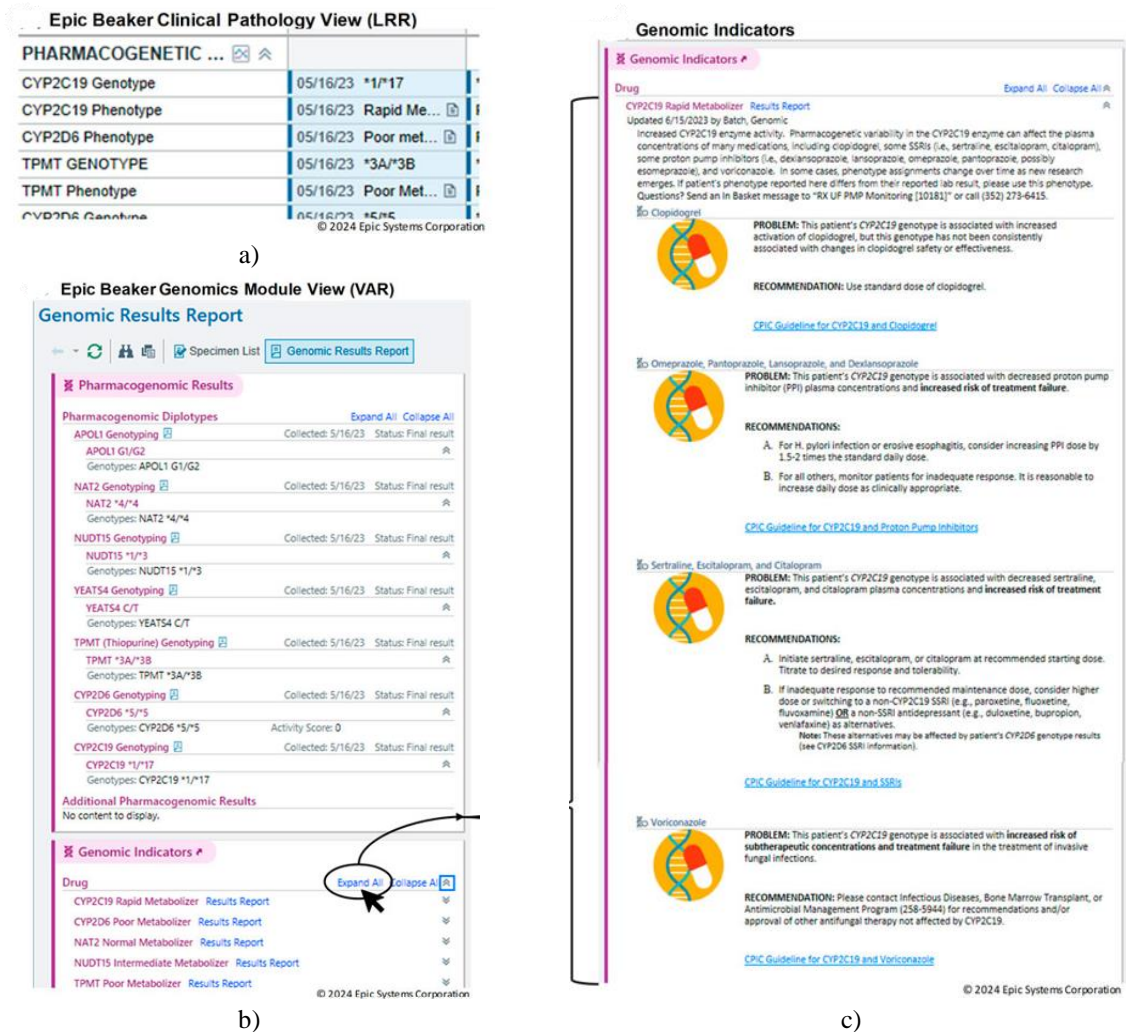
Epic Beaker Clinical Pathology View (LRR)

PHARMACOGENETIC ...

| | |
|---|---|
| CYP2C19 Genotype | 05/16/23 *1/*17 |
| CYP2C19 Phenotype | 05/16/23 Rapid Me... |
| CYP2D6 Phenotype | 05/16/23 Poor met... |
| TPMT GENOTYPE | 05/16/23 *3A/*3B |
| TPMT Phenotype | 05/16/23 Poor Met... |
| CYP2D6 Genotype | 05/16/23 *5/*5 |

© 2024 Epic Systems Corporation

a)

Epic Beaker Genomics Module View (VAR)

Genomic Results Report

Specimen List Genomic Results Report

Pharmacogenomic Results

Pharmacogenomic Diplotypes Expand All Collapse All

APOL1 Genotyping Collected: 5/16/23 Status: Final result
APOL1 G1/G2
Genotypes: APOL1 G1/G2

NAT2 Genotyping Collected: 5/16/23 Status: Final result
NAT2 *4/*4
Genotypes: NAT2 *4/*4

NUDT15 Genotyping Collected: 5/16/23 Status: Final result
NUDT15 *1/*3
Genotypes: NUDT15 *1/*3

YEATS4 Genotyping Collected: 5/16/23 Status: Final result
YEATS4 C/T
Genotypes: YEATS4 C/T

TPMT (Thiopurine) Genotyping Collected: 5/16/23 Status: Final result
TPMT *3A/*3B
Genotypes: TPMT *3A/*3B

CYP2D6 Genotyping Collected: 5/16/23 Status: Final result
CYP2D6 *5/*5
Genotypes: CYP2D6 *5/*5 Activity Score: 0

CYP2C19 Genotyping Collected: 5/16/23 Status: Final result
CYP2C19 *1/*17
Genotypes: CYP2C19 *1/*17

Additional Pharmacogenomic Results
No content to display.

Genomic Indicators

Drug Expand All Collapse All

CYP2C19 Rapid Metabolizer Results Report
CYP2D6 Poor Metabolizer Results Report
NAT2 Normal Metabolizer Results Report
NUDT15 Intermediate Metabolizer Results Report
TPMT Poor Metabolizer Results Report

© 2024 Epic Systems Corporation

b)

Genomic Indicators

Genomic Indicators

Drug Expand All Collapse All

CYP2C19 Rapid Metabolizer Results Report
Updated 6/15/2023 by Batch, Genomic
Increased CYP2C19 enzyme activity. Pharmacogenetic variability in the CYP2C19 enzyme can affect the plasma concentrations of many medications, including clopidogrel, some SSRIs (i.e., sertraline, escitalopram, citalopram), some proton pump inhibitors (i.e., dexlansoprazole, lansoprazole, omeprazole, pantoprazole, possibly esomeprazole), and voriconazole. In some cases, phenotype assignments change over time as new research emerges. If patient's phenotype reported here differs from their reported lab result, please use this phenotype. Questions? Send an In Basket message to "RX UF PMP Monitoring [10181]" or call (352) 273-6415.

Clopidogrel

PROBLEM: This patient's CYP2C19 genotype is associated with increased activation of clopidogrel, but this genotype has not been consistently associated with changes in clopidogrel safety or effectiveness.

RECOMMENDATION: Use standard dose of clopidogrel.

CPIC Guideline for CYP2C19 and Clopidogrel

Omeprazole, Pantoprazole, Lansoprazole, and Dexlansoprazole

PROBLEM: This patient's CYP2C19 genotype is associated with decreased proton pump inhibitor (PPI) plasma concentrations and increased risk of treatment failure.

RECOMMENDATIONS:

A. For H. pylori infection or erosive esophagitis, consider increasing PPI dose by 1.5-2 times the standard daily dose.

B. For all others, monitor patients for inadequate response. It is reasonable to increase daily dose as clinically appropriate.

CPIC Guideline for CYP2C19 and Proton Pump Inhibitors

Sertraline, Escitalopram, and Citalopram

PROBLEM: This patient's CYP2C19 genotype is associated with decreased sertraline, escitalopram, and citalopram plasma concentrations and increased risk of treatment failure.

RECOMMENDATIONS:

A. Initiate sertraline, escitalopram, or citalopram at recommended starting dose. Titrate to desired response and tolerability.

B. If inadequate response to recommended maintenance dose, consider higher dose or switching to a non-CYP2C19 SSRI (e.g., paroxetine, fluoxetine, fluvoxamine) OR a non-SSRI antidepressant (e.g., duloxetine, bupropion, venlafaxine) as alternatives.
Note: These alternatives may be affected by patient's CYP2D6 genotype results (see CYP2D6 SSRI information).

CPIC Guideline for CYP2C19 and SSRIs

Voriconazole

PROBLEM: This patient's CYP2C19 genotype is associated with increased risk of subtherapeutic concentrations and treatment failure in the treatment of invasive fungal infections.

RECOMMENDATION: Please contact Infectious Diseases, Bone Marrow Transplant, or Antimicrobial Management Program (258-5944) for recommendations and/or approval of other antifungal therapy not affected by CYP2C19.

CPIC Guideline for CYP2C19 and Voriconazole

© 2024 Epic Systems Corporation

c)